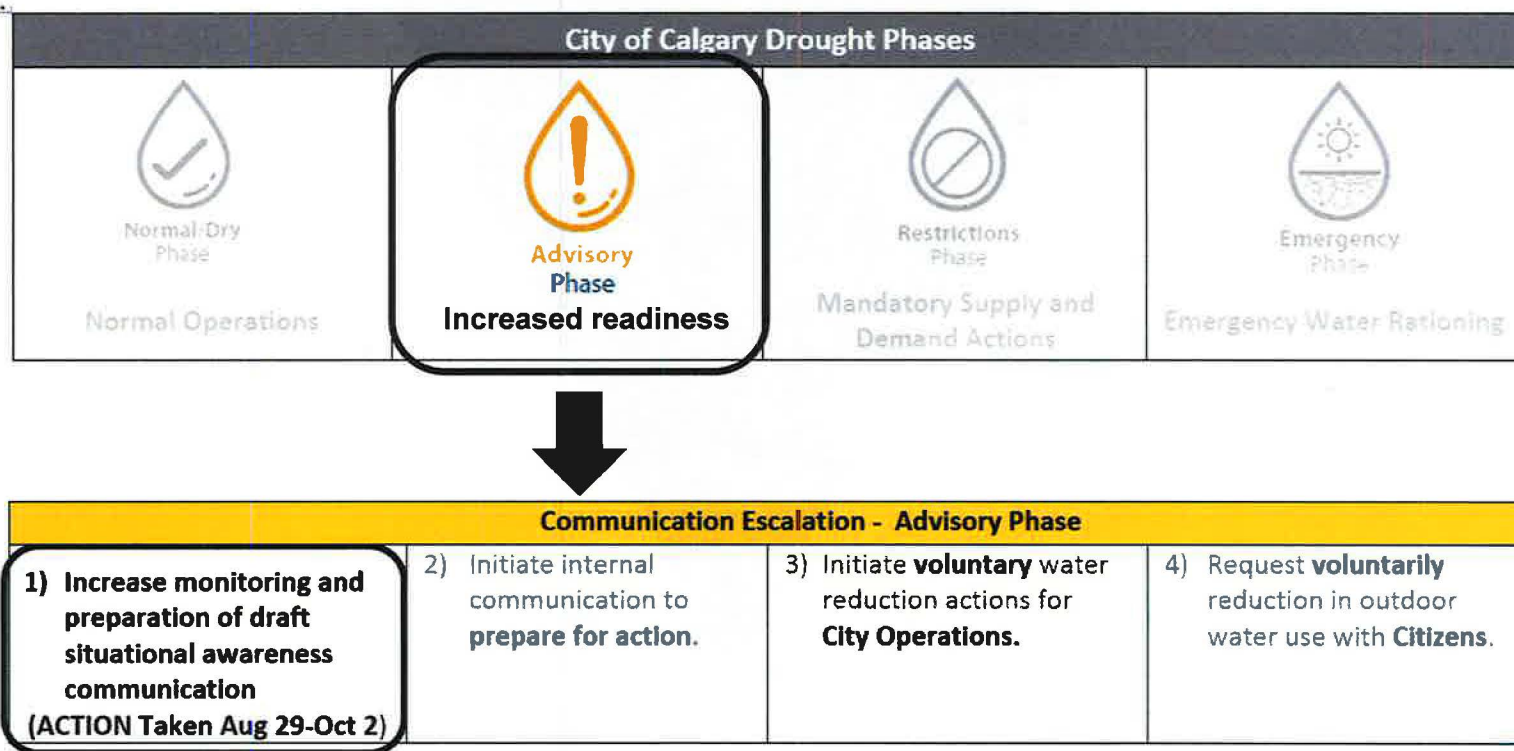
City of Calgary Drought Phases

| Normal-Dry Phase | Advisory Phase | Restrictions Phase | Emergency Phase |
|---|---|---|---|
| Normal Operations | Increased readiness | Mandatory Supply and Demand Actions | Emergency Water Rationing |

Communication Escalation - Advisory Phase

| 1) Increase monitoring and preparation of draft situational awareness communication (ACTION Taken Aug 29-Oct 2) | 2) Initiate internal communication to prepare for action. | 3) Initiate voluntary water reduction actions for City Operations. | 4) Request voluntarily reduction in outdoor water use with Citizens. |
|---|---|---|---|